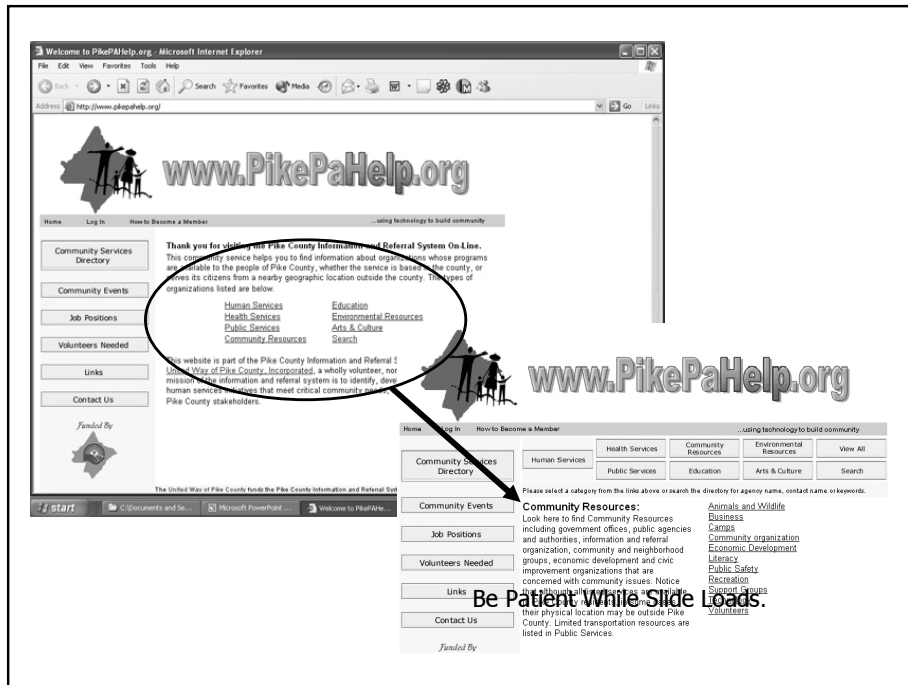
Welcome to PikePAHelp.org - Microsoft Internet Explorer

File Edit View Favorites Tools Help

Back Search Favorites Media

Address http://www.pikepahelp.org/

Go Links

www.PikePaHelp.org

Home Log In How to Become a Member ...using technology to build community

Community Services Directory

Community Events

Job Positions

Volunteers Needed

Links

Contact Us

Funded By

Thank you for visiting the Pike County Information and Referral System On-Line.

This community service helps you to find information about organizations whose programs are available to the people of Pike County, whether the service is based in the county, or serves its citizens from a nearby geographic location outside the county. The types of organizations listed are below:

Human Services
Health Services
Public Services
Community Resources

Education
Environmental Resources
Arts & Culture
Search

This website is part of the Pike County Information and Referral S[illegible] United Way of Pike County, Incorporated, a wholly volunteer, non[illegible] mission of the information and referral system is to identify, deve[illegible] human services initiatives that meet critical community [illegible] Pike County stakeholders.

The United Way of Pike County funds the Pike County Information and Referral Sys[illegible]

start C:\Documents and Se... Microsoft PowerPoint ... Welcome to PikePAHe...

www.PikePaHelp.org

Home Log In How to Become a Member ...using technology to build community

Community Services Directory

| Human Services | Health Services | Community Resources | Environmental Resources | View All |
|---|---|---|---|---|
| | Public Services | Education | Arts & Culture | Search |

Please select a category from the links above or search the directory for agency name, contact name or keywords.

Community Events

Job Positions

Volunteers Needed

Links

Contact Us

Funded By

Community Resources:
Look here to find Community Resources including government offices, public agencies and authorities, information and referral organization, community and neighborhood groups, economic development and civic improvement organizations that are concerned with community issues. Notice that although all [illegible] their physical location may be outside Pike County. Limited transportation resources are listed in Public Services.

Animals and Wildlife
Business
Camps
Community organization
Economic Development
Literacy
Public Safety
Recreation
Support Groups
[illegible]
Volunteers

Be Patient While Slide Loads.